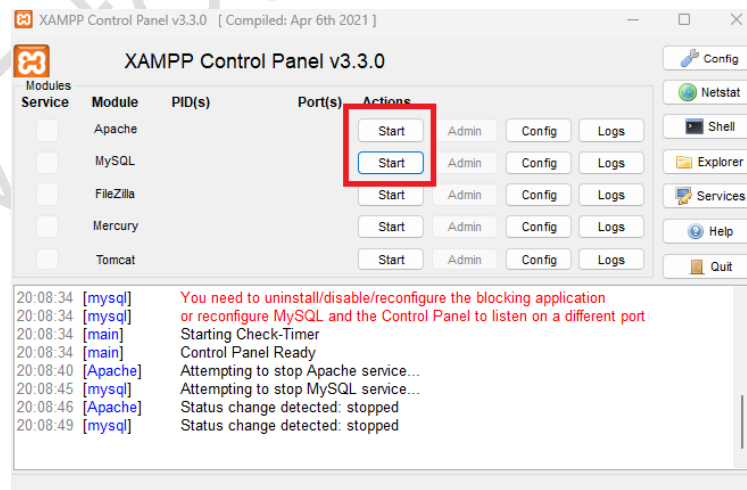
XAMPP Control Panel v3.3.0 [ Compiled: Apr 6th 2021 ]

XAMPP Control Panel v3.3.0

Config
Netstat
Shell
Explorer
Services
Help
Quit

Modules

| Service | Module | PID(s) | Port(s) | Actions | | | |
|---|---|---|---|---|---|---|---|
| | Apache | | | Start | Admin | Config | Logs |
| | MySQL | | | Start | Admin | Config | Logs |
| | FileZilla | | | Start | Admin | Config | Logs |
| | Mercury | | | Start | Admin | Config | Logs |
| | Tomcat | | | Start | Admin | Config | Logs |

20:08:34 [mysql] You need to uninstall/disable/reconfigure the blocking application
20:08:34 [mysql] or reconfigure MySQL and the Control Panel to listen on a different port
20:08:34 [main] Starting Check-Timer
20:08:34 [main] Control Panel Ready
20:08:40 [Apache] Attempting to stop Apache service...
20:08:45 [mysql] Attempting to stop MySQL service...
20:08:46 [Apache] Status change detected: stopped
20:08:49 [mysql] Status change detected: stopped